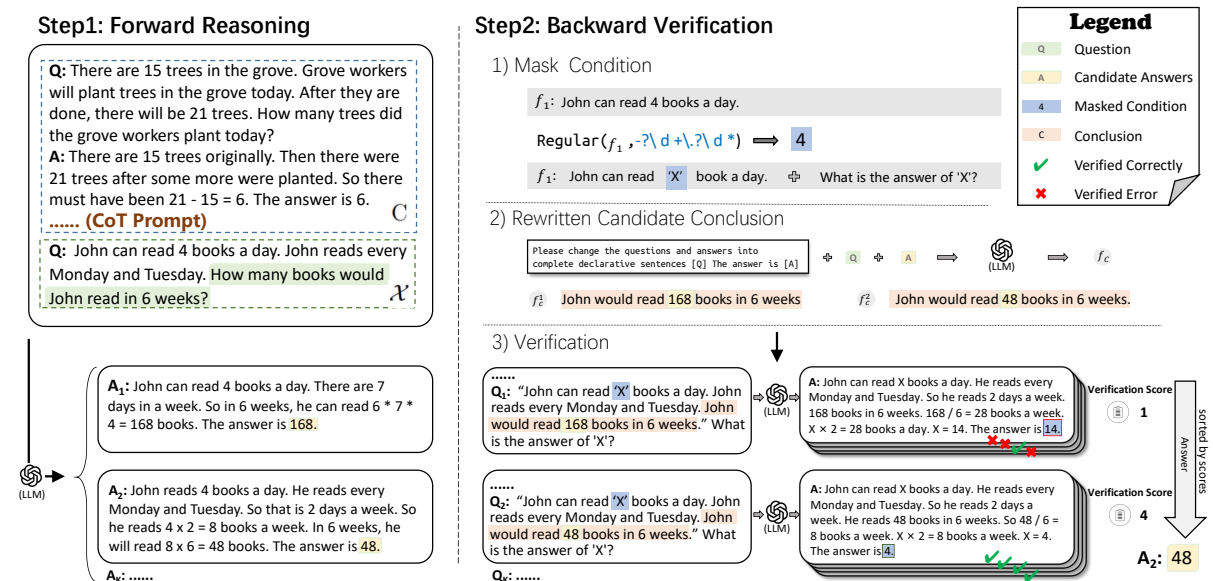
Step1: Forward Reasoning

Q: There are 15 trees in the grove. Grove workers will plant trees in the grove today. After they are done, there will be 21 trees. How many trees did the grove workers plant today?
A: There are 15 trees originally. Then there were 21 trees after some more were planted. So there must have been 21 - 15 = 6. The answer is 6.
...... (CoT Prompt)
C

Q: John can read 4 books a day. John reads every Monday and Tuesday. How many books would John read in 6 weeks?
$\mathcal{X}$

(LLM)

$A_1$: John can read 4 books a day. There are 7 days in a week. So in 6 weeks, he can read 6 * 7 * 4 = 168 books. The answer is 168.

$A_2$: John reads 4 books a day. He reads every Monday and Tuesday. So that is 2 days a week. So he reads 4 x 2 = 8 books a week. In 6 weeks, he will read 8 x 6 = 48 books. The answer is 48.

$A_K$: ......

Step2: Backward Verification

1) Mask Condition

$f_1$: John can read 4 books a day.

Regular($f_1$ ,-?\ d +\.?\ d *) ⟹ 4

$f_1$: John can read 'X' book a day. ✚ What is the answer of 'X'?

2) Rewritten Candidate Conclusion

Please change the questions and answers into complete declarative sentences [Q] The answer is [A]

✚ Q ✚ A ⟹ (LLM) ⟹ $f_c$

$f_c^1$ John would read 168 books in 6 weeks

$f_c^2$ John would read 48 books in 6 weeks.

3) Verification

......
$Q_1$: "John can read 'X' books a day. John reads every Monday and Tuesday. John would read 168 books in 6 weeks." What is the answer of 'X'?

(LLM)

A: John can read X books a day. He reads every Monday and Tuesday. So he reads 2 days a week. 168 books in 6 weeks. 168 / 6 = 28 books a week. X × 2 = 28 books a day. X = 14. The answer is 14.

Verification Score
1

......
$Q_2$: "John can read 'X' books a day. John reads every Monday and Tuesday. John would read 48 books in 6 weeks." What is the answer of 'X'?

(LLM)

A: John can read X books a day. He reads 2 days a week. He reads 48 books in 6 weeks. So 48 / 6 = 8 books a week. X × 2 = 8 books a week. X = 4. The answer is 4.

Verification Score
4

$Q_K$: ......

sorted by scores
Answer

$A_2$: 48

Legend
Q Question
A Candidate Answers
4 Masked Condition
C Conclusion
✔ Verified Correctly
✖ Verified Error